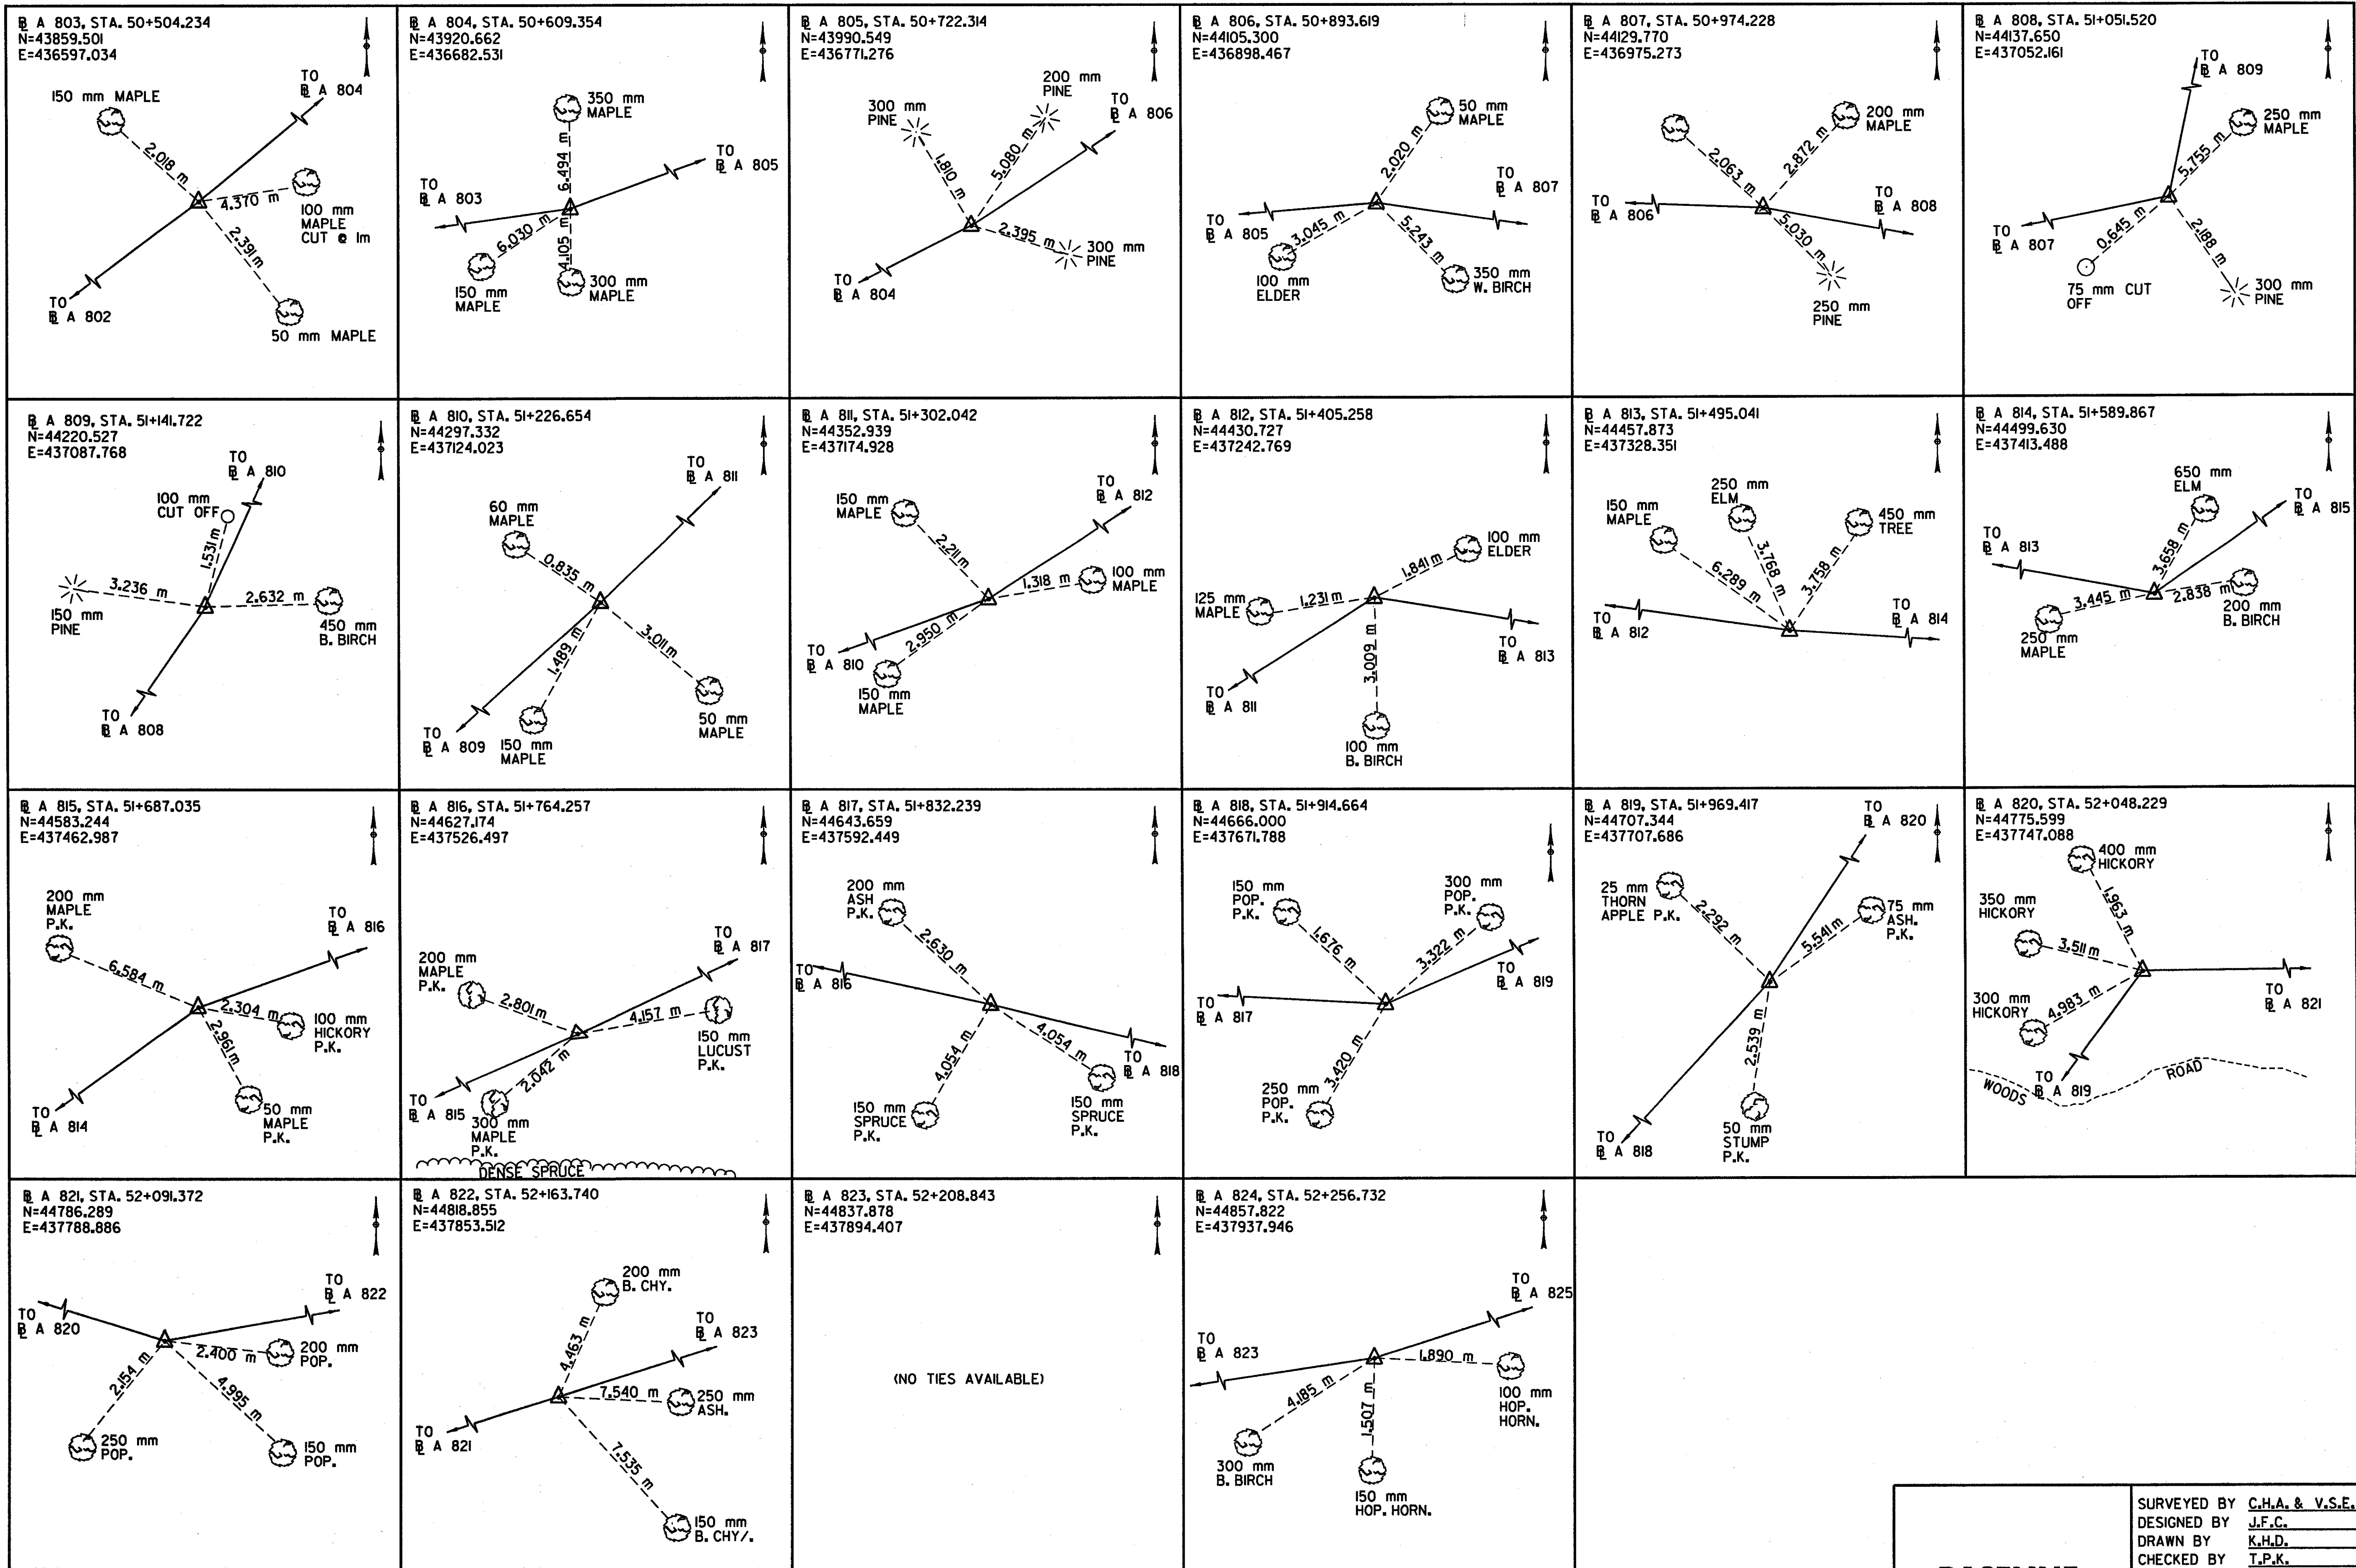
℄ A 803, STA. 50+504.234
N=43859.501
E=436597.034

150 mm MAPLE
TO ℄ A 804
2.018 m
4.370 m
100 mm MAPLE CUT @ 1m
2.391 m
TO ℄ A 802
50 mm MAPLE

℄ A 804, STA. 50+609.354
N=43920.662
E=436682.531

350 mm MAPLE
6.494 m
TO ℄ A 805
TO ℄ A 803
6.030 m
4.105 m
150 mm MAPLE
300 mm MAPLE

℄ A 805, STA. 50+722.314
N=43990.549
E=436771.276

200 mm PINE
300 mm PINE
TO ℄ A 806
1.810 m
5.080 m
2.395 m
300 mm PINE
TO ℄ A 804

℄ A 806, STA. 50+893.619
N=44105.300
E=436898.467

50 mm MAPLE
2.020 m
TO ℄ A 807
TO ℄ A 805
3.045 m
5.243 m
100 mm ELDER
350 mm W. BIRCH

℄ A 807, STA. 50+974.228
N=44129.770
E=436975.273

200 mm MAPLE
2.063 m
2.872 m
TO ℄ A 806
TO ℄ A 808
5.030 m
250 mm PINE

℄ A 808, STA. 51+051.520
N=44137.650
E=437052.161

TO ℄ A 809
250 mm MAPLE
5.755 m
TO ℄ A 807
0.645 m
2.188 m
75 mm CUT OFF
300 mm PINE

℄ A 809, STA. 51+141.722
N=44220.527
E=437087.768

TO ℄ A 810
100 mm CUT OFF
1.531 m
3.236 m
2.632 m
150 mm PINE
450 mm B. BIRCH
TO ℄ A 808

℄ A 810, STA. 51+226.654
N=44297.332
E=437124.023

TO ℄ A 811
60 mm MAPLE
0.835 m
1.489 m
3.011 m
TO ℄ A 809
150 mm MAPLE
50 mm MAPLE

℄ A 811, STA. 51+302.042
N=44352.939
E=437174.928

TO ℄ A 812
150 mm MAPLE
2.211 m
1.318 m
100 mm MAPLE
2.950 m
TO ℄ A 810
150 mm MAPLE

℄ A 812, STA. 51+405.258
N=44430.727
E=437242.769

100 mm ELDER
1.841 m
125 mm MAPLE
1.231 m
3.009 m
TO ℄ A 813
TO ℄ A 811
100 mm B. BIRCH

℄ A 813, STA. 51+495.041
N=44457.873
E=437328.351

250 mm ELM
150 mm MAPLE
450 mm TREE
6.289 m
3.768 m
3.758 m
TO ℄ A 814
TO ℄ A 812

℄ A 814, STA. 51+589.867
N=44499.630
E=437413.488

650 mm ELM
TO ℄ A 815
TO ℄ A 813
3.658 m
3.445 m
2.838 m
200 mm B. BIRCH
250 mm MAPLE

℄ A 815, STA. 51+687.035
N=44583.244
E=437462.987

200 mm MAPLE P.K.
TO ℄ A 816
6.584 m
2.304 m
100 mm HICKORY P.K.
2.961 m
TO ℄ A 814
50 mm MAPLE P.K.

℄ A 816, STA. 51+764.257
N=44627.174
E=437526.497

TO ℄ A 817
200 mm MAPLE P.K.
2.801 m
4.157 m
150 mm LUCUST P.K.
2.042 m
TO ℄ A 815
300 mm MAPLE P.K.
DENSE SPRUCE

℄ A 817, STA. 51+832.239
N=44643.659
E=437592.449

200 mm ASH P.K.
2.630 m
TO ℄ A 816
4.054 m
4.054 m
TO ℄ A 818
150 mm SPRUCE P.K.
150 mm SPRUCE P.K.

℄ A 818, STA. 51+914.664
N=44666.000
E=437671.788

150 mm POP. P.K.
300 mm POP. P.K.
1.676 m
3.322 m
TO ℄ A 819
TO ℄ A 817
3.420 m
250 mm POP. P.K.

℄ A 819, STA. 51+969.417
N=44707.344
E=437707.686

TO ℄ A 820
25 mm THORN APPLE P.K.
2.292 m
5.541 m
75 mm ASH. P.K.
2.539 m
TO ℄ A 818
50 mm STUMP P.K.

℄ A 820, STA. 52+048.229
N=44775.599
E=437747.088

400 mm HICKORY
350 mm HICKORY
1.963 m
3.511 m
300 mm HICKORY
4.983 m
TO ℄ A 821
TO ℄ A 819
WOODS
ROAD

℄ A 821, STA. 52+091.372
N=44786.289
E=437788.886

TO ℄ A 822
TO ℄ A 820
2.400 m
200 mm POP.
2.154 m
4.995 m
250 mm POP.
150 mm POP.

℄ A 822, STA. 52+163.740
N=44818.855
E=437853.512

200 mm B. CHY.
4.463 m
TO ℄ A 823
7.540 m
250 mm ASH.
TO ℄ A 821
7.535 m
150 mm B. CHY/.

℄ A 823, STA. 52+208.843
N=44837.878
E=437894.407

(NO TIES AVAILABLE)

℄ A 824, STA. 52+256.732
N=44857.822
E=437937.946

TO ℄ A 825
TO ℄ A 823
1.890 m
4.185 m
1.507 m
100 mm HOP. HORN.
300 mm B. BIRCH
150 mm HOP. HORN.

SURVEYED BY C.H.A. & V.S.E.
DESIGNED BY J.F.C.
DRAWN BY K.H.D.
CHECKED BY T.P.K.